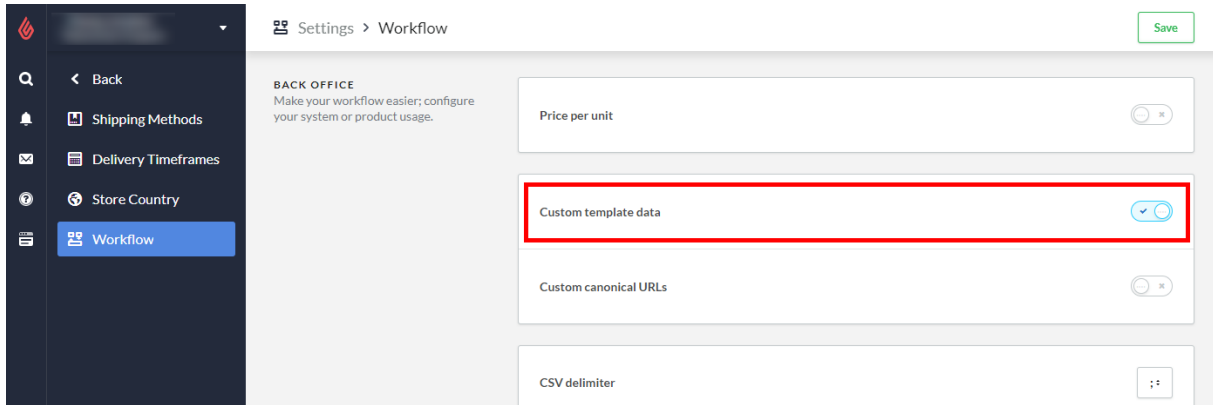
Settings > Workflow

Save

Back

Shipping Methods

Delivery Timeframes

Store Country

Workflow

BACK OFFICE
Make your workflow easier; configure your system or product usage.

Price per unit

Custom template data

Custom canonical URLs

CSV delimiter

;